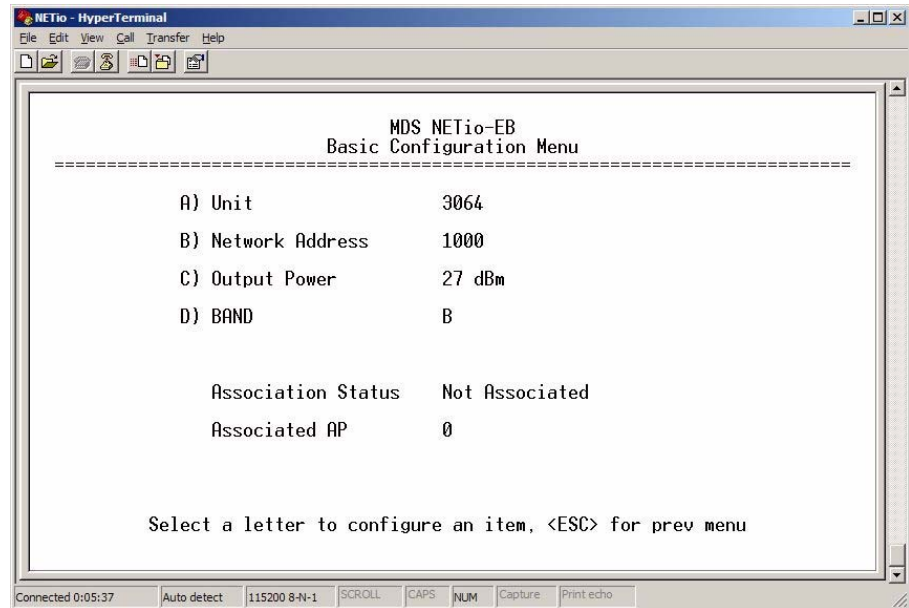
NETio - HyperTerminal

File Edit View Call Transfer Help

MDS NETio-EB
Basic Configuration Menu
================================================================================

A) Unit 3064

B) Network Address 1000

C) Output Power 27 dBm

D) BAND B

Association Status Not Associated

Associated AP 0

Select a letter to configure an item, <ESC> for prev menu

Connected 0:05:37 | Auto detect | 115200 8-N-1 | SCROLL | CAPS | NUM | Capture | Print echo